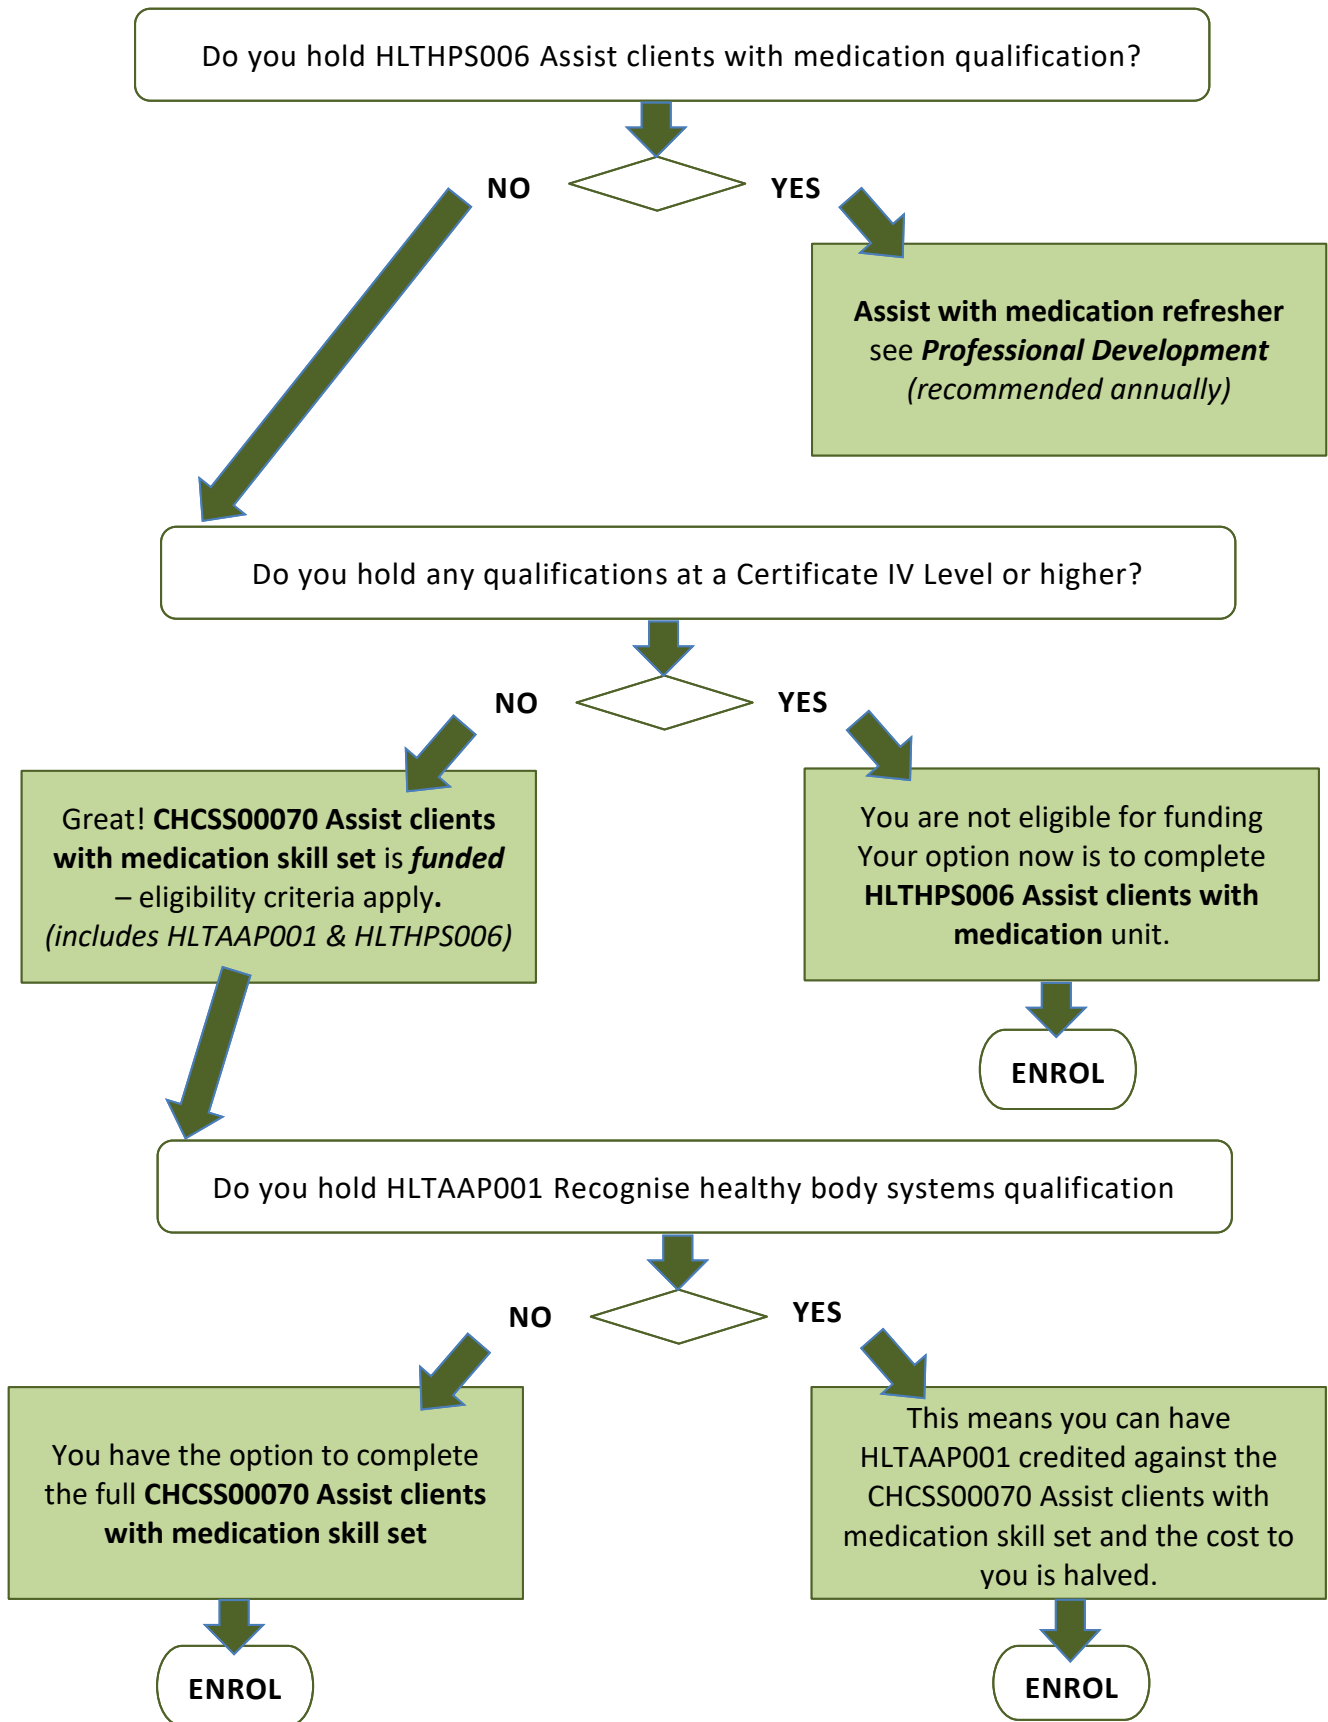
Do you hold HLTHPS006 Assist clients with medication qualification?

NO

YES

**Assist with medication refresher** see ***Professional Development*** *(recommended annually)*

Do you hold any qualifications at a Certificate IV Level or higher?

NO

YES

Great! **CHCSS00070 Assist clients with medication skill set** is ***funded*** – eligibility criteria apply**.** *(includes HLTAAP001 & HLTHPS006)*

You are not eligible for funding Your option now is to complete **HLTHPS006 Assist clients with medication** unit.

ENROL

Do you hold HLTAAP001 Recognise healthy body systems qualification

NO

YES

You have the option to complete the full **CHCSS00070 Assist clients with medication skill set**

This means you can have HLTAAP001 credited against the CHCSS00070 Assist clients with medication skill set and the cost to you is halved.

ENROL

ENROL